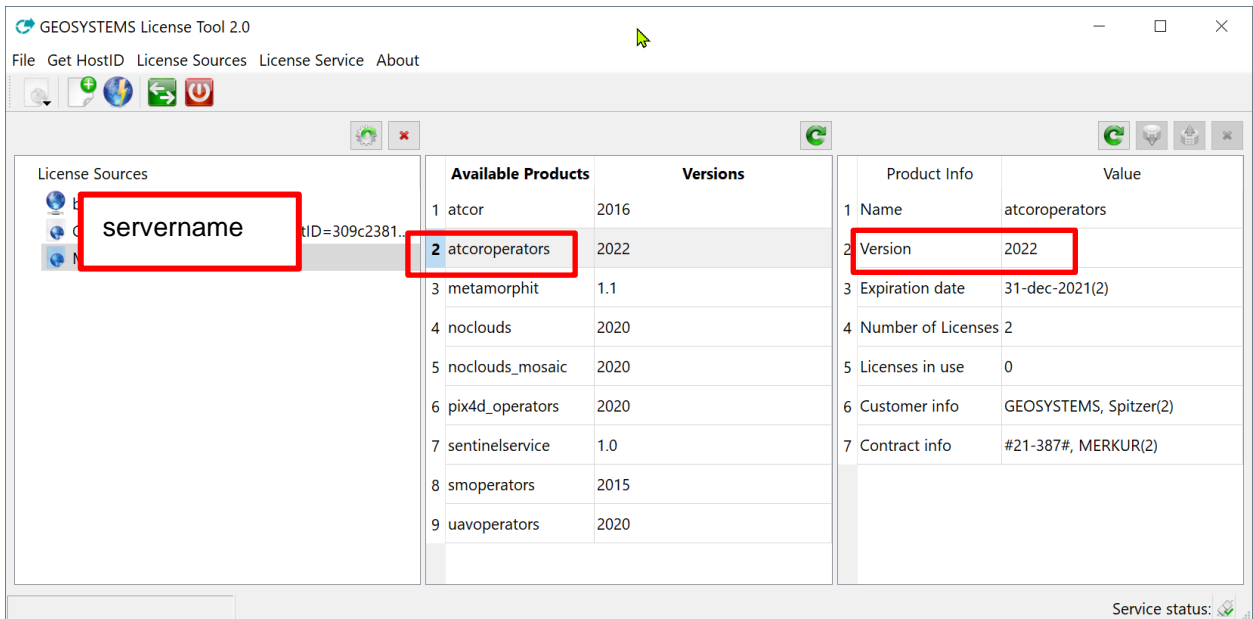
GEOSYSTEMS License Tool 2.0

File Get HostID License Sources License Service About

License Sources
b
C tID=309c2381...
M
servername

| | Available Products | Versions |
|---|---|---|
| 1 | atcor | 2016 |
| 2 | atcoroperators | 2022 |
| 3 | metamorphit | 1.1 |
| 4 | noclouds | 2020 |
| 5 | noclouds_mosaic | 2020 |
| 6 | pix4d_operators | 2020 |
| 7 | sentinelservice | 1.0 |
| 8 | smoperators | 2015 |
| 9 | uavoperators | 2020 |

| | Product Info | Value |
|---|---|---|
| 1 | Name | atcoroperators |
| 2 | Version | 2022 |
| 3 | Expiration date | 31-dec-2021(2) |
| 4 | Number of Licenses | 2 |
| 5 | Licenses in use | 0 |
| 6 | Customer info | GEOSYSTEMS, Spitzer(2) |
| 7 | Contract info | #21-387#, MERKUR(2) |

Service status: